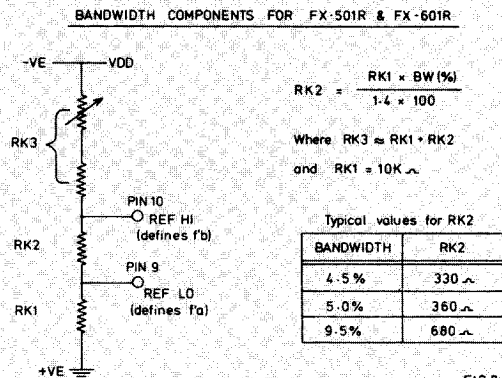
BANDWIDTH COMPONENTS FOR FX-501R & FX-601R

-VE

VDD

RK3

PIN 10
REF HI
(defines f'b)

RK2

PIN 9
REF LO
(defines f'a)

RK1

+VE

$RK2 = \frac{RK1 \times BW(\%)}{1.4 \times 100}$

Where $RK3 \approx RK1 + RK2$

and $RK1 = 10K\Omega$

Typical values for RK2

| BANDWIDTH | RK2 |
|---|---|
| 4.5% | 330 $\Omega$ |
| 5.0% | 360 $\Omega$ |
| 9.5% | 680 $\Omega$ |

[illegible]